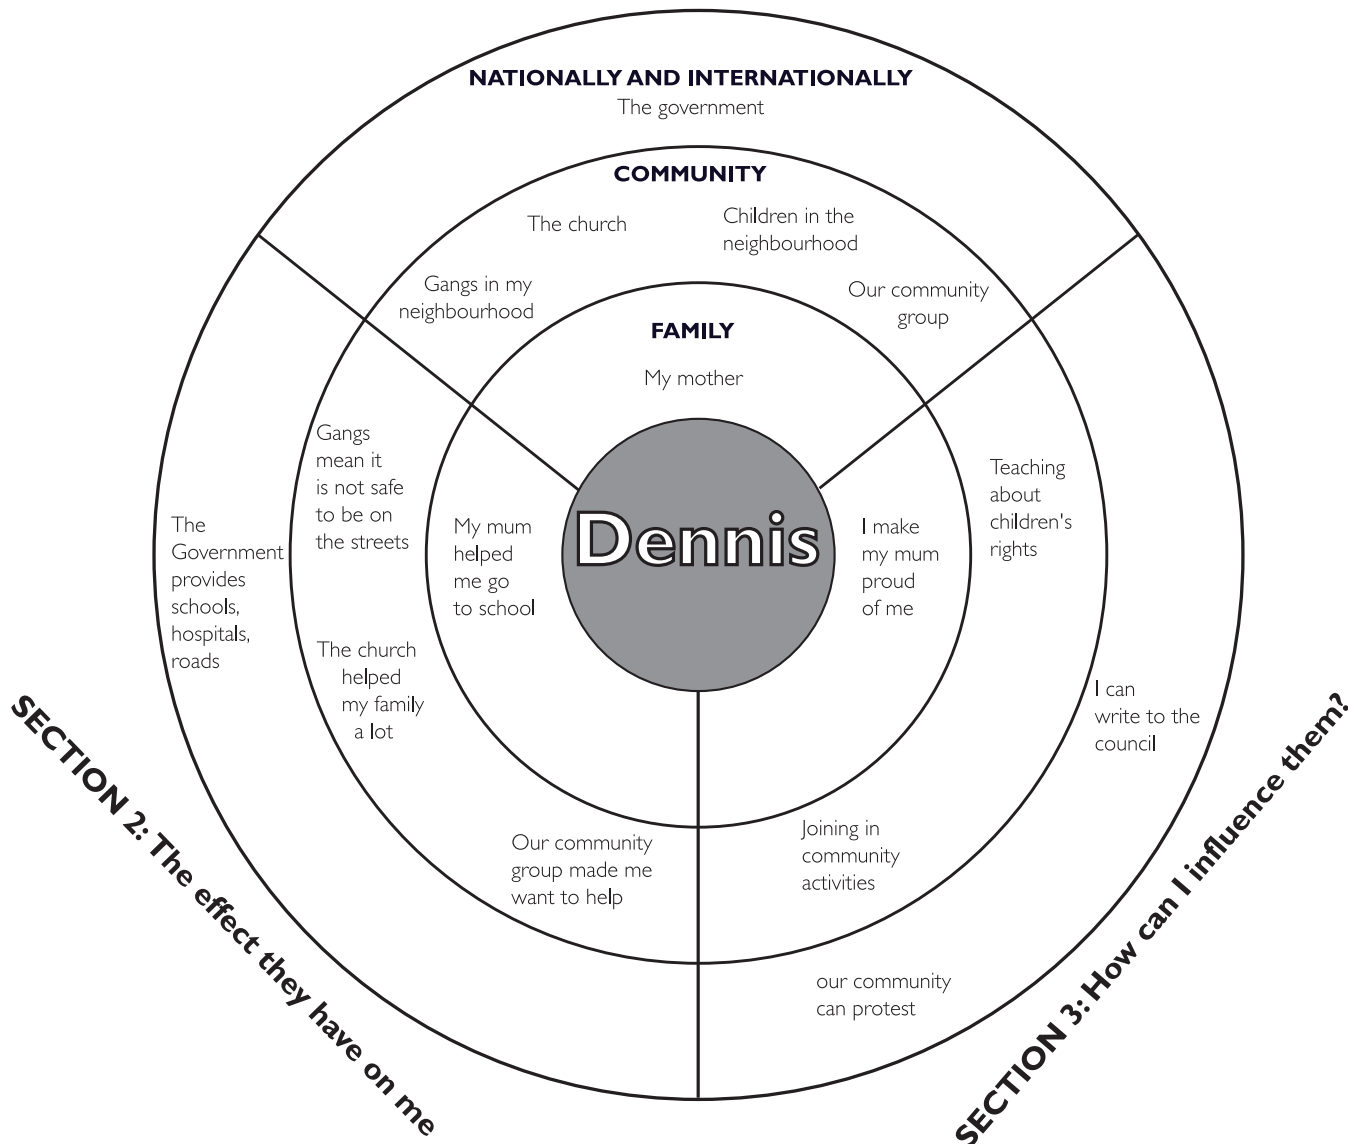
NATIONALLY AND INTERNATIONALLY
The government

COMMUNITY
The church
Children in the neighbourhood
Gangs in my neighbourhood
Our community group

FAMILY
My mother

Dennis

Gangs mean it is not safe to be on the streets

The Government provides schools, hospitals, roads

My mum helped me go to school

The church helped my family a lot

I make my mum proud of me

Teaching about children's rights

I can write to the council

Our community group made me want to help

Joining in community activities

our community can protest

SECTION 2: The effect they have on me

SECTION 3: How can I influence them?